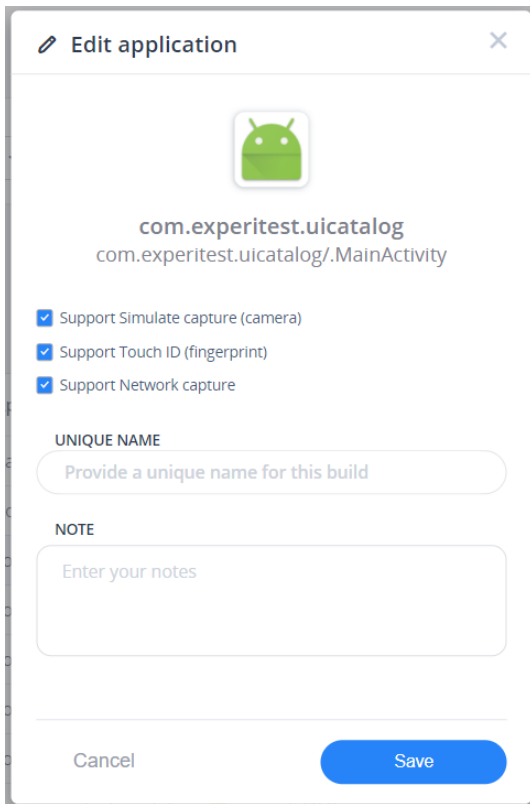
Edit application

com.experitest.uicatalog
com.experitest.uicatalog/.MainActivity

Support Simulate capture (camera)
Support Touch ID (fingerprint)
Support Network capture

UNIQUE NAME
Provide a unique name for this build

NOTE
Enter your notes

Cancel
Save